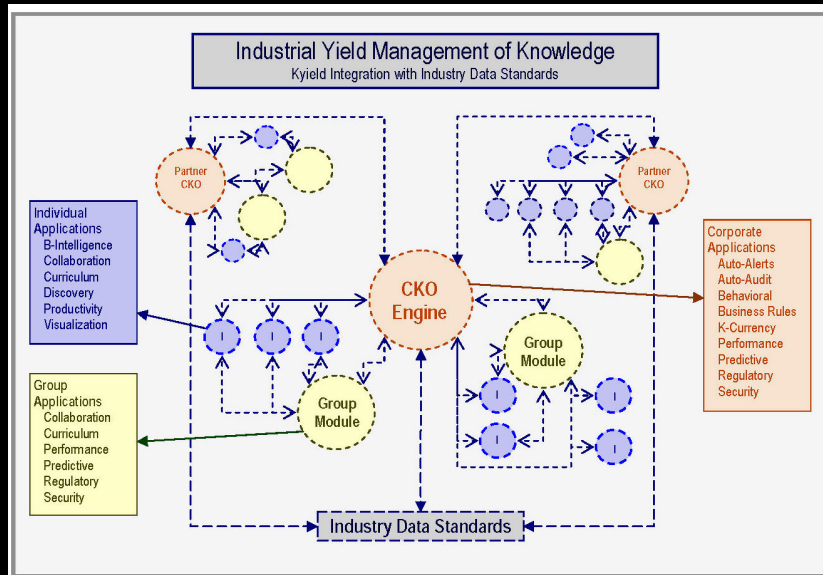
Industrial Yield Management of Knowledge
Kyield Integration with Industry Data Standards

Partner CKO

Partner CKO

Individual Applications
B-Intelligence
Collaboration
Curriculum
Discovery
Productivity
Visualization

CKO Engine

Corporate Applications
Auto-Alerts
Auto-Audit
Behavioral
Business Rules
K-Currency
Performance
Predictive
Regulatory
Security

I I I

Group Module

Group Module

I I I I

Group Applications
Collaboration
Curriculum
Performance
Predictive
Regulatory
Security

Industry Data Standards